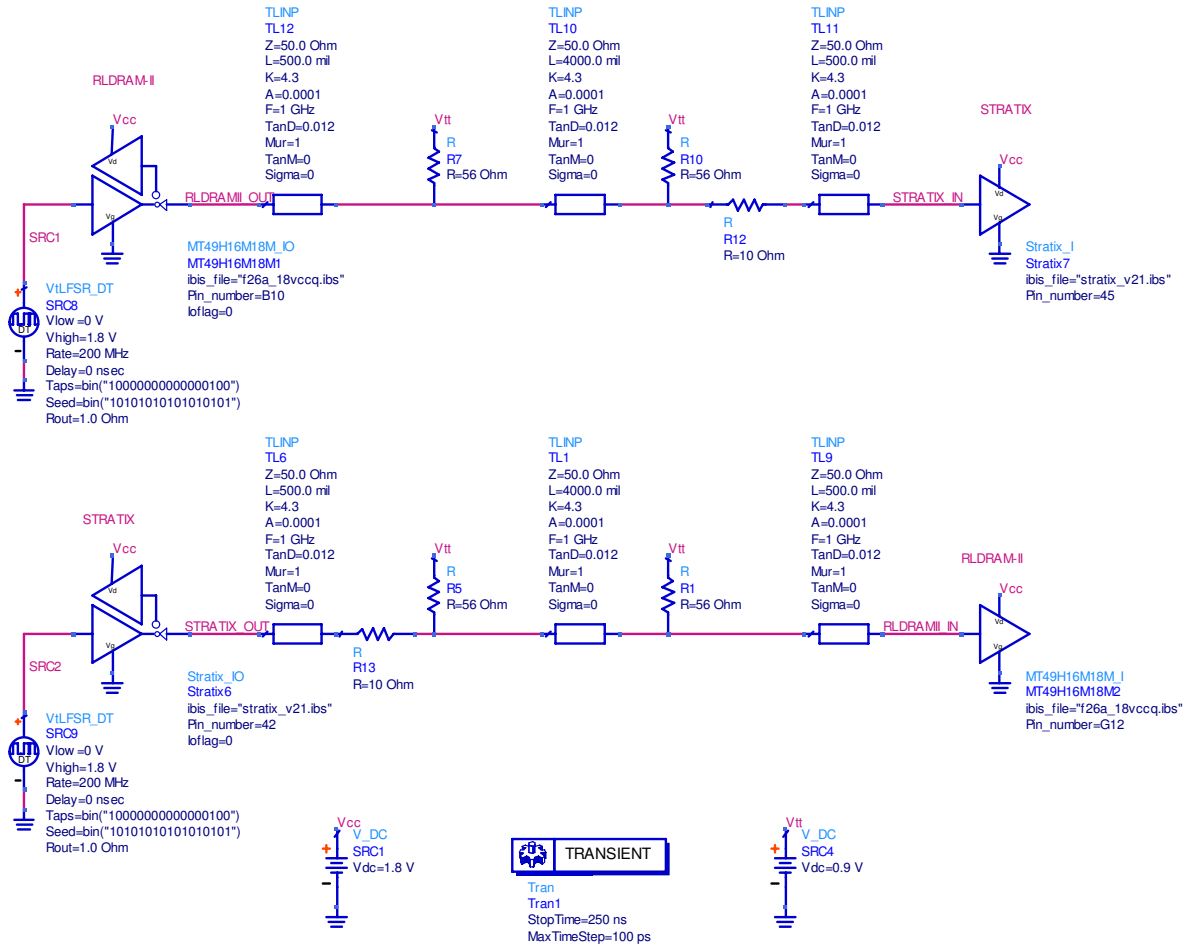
TLINP
TL12
Z=50.0 Ohm
L=500.0 mil
K=4.3
A=0.0001
F=1 GHz
TanD=0.012
Mur=1
TanM=0
Sigma=0

TLINP
TL10
Z=50.0 Ohm
L=4000.0 mil
K=4.3
A=0.0001
F=1 GHz
TanD=0.012
Mur=1
TanM=0
Sigma=0

TLINP
TL11
Z=50.0 Ohm
L=500.0 mil
K=4.3
A=0.0001
F=1 GHz
TanD=0.012
Mur=1
TanM=0
Sigma=0

RLDRAM-II

Vcc
Vd
Vg

Vtt
R
R7
R=56 Ohm

Vtt
R
R10
R=56 Ohm

STRATIX

Vcc
Vd
Vg

RLDRAMII_OUT

STRATIX_IN

R
R12
R=10 Ohm

SRC1

MT49H16M18M_IO
MT49H16M18M1
ibis_file="f26a_18vccq.ibs"
Pin_number=B10
Ioflag=0

Stratix_I
Stratix7
ibis_file="stratix_v21.ibs"
Pin_number=45

VtLFSR_DT
SRC8
Vlow=0 V
Vhigh=1.8 V
Rate=200 MHz
Delay=0 nsec
Taps=bin("10000000000000100")
Seed=bin("10101010101010101")
Rout=1.0 Ohm

DT

TLINP
TL6
Z=50.0 Ohm
L=500.0 mil
K=4.3
A=0.0001
F=1 GHz
TanD=0.012
Mur=1
TanM=0
Sigma=0

TLINP
TL1
Z=50.0 Ohm
L=4000.0 mil
K=4.3
A=0.0001
F=1 GHz
TanD=0.012
Mur=1
TanM=0
Sigma=0

TLINP
TL9
Z=50.0 Ohm
L=500.0 mil
K=4.3
A=0.0001
F=1 GHz
TanD=0.012
Mur=1
TanM=0
Sigma=0

STRATIX

Vcc
Vd
Vg

Vtt
R
R5
R=56 Ohm

Vtt
R
R1
R=56 Ohm

RLDRAM-II

Vcc
Vd
Vg

STRATIX_OUT

RLDRAMII_IN

R
R13
R=10 Ohm

SRC2

Stratix_IO
Stratix6
ibis_file="stratix_v21.ibs"
Pin_number=42
Ioflag=0

MT49H16M18M_I
MT49H16M18M2
ibis_file="f26a_18vccq.ibs"
Pin_number=G12

VtLFSR_DT
SRC9
Vlow=0 V
Vhigh=1.8 V
Rate=200 MHz
Delay=0 nsec
Taps=bin("10000000000000100")
Seed=bin("10101010101010101")
Rout=1.0 Ohm

DT

Vcc
V_DC
SRC1
Vdc=1.8 V

TRANSIENT
Tran
Tran1
StopTime=250 ns
MaxTimeStep=100 ps

Vtt
V_DC
SRC4
Vdc=0.9 V